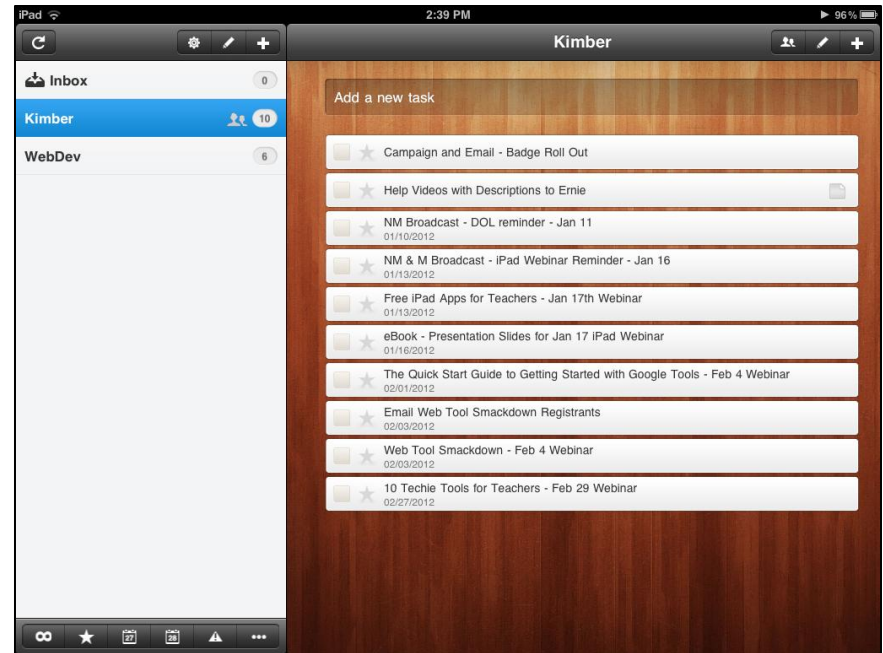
iPad
2:39 PM
96%

Inbox 0
Kimber 10
WebDev 6

Kimber

Add a new task

Campaign and Email - Badge Roll Out
Help Videos with Descriptions to Ernie
NM Broadcast - DOL reminder - Jan 11
01/10/2012
NM & M Broadcast - iPad Webinar Reminder - Jan 16
01/13/2012
Free iPad Apps for Teachers - Jan 17th Webinar
01/13/2012
eBook - Presentation Slides for Jan 17 iPad Webinar
01/16/2012
The Quick Start Guide to Getting Started with Google Tools - Feb 4 Webinar
02/01/2012
Email Web Tool Smackdown Registrants
02/03/2012
Web Tool Smackdown - Feb 4 Webinar
02/03/2012
10 Techie Tools for Teachers - Feb 29 Webinar
02/27/2012

27 28 •••